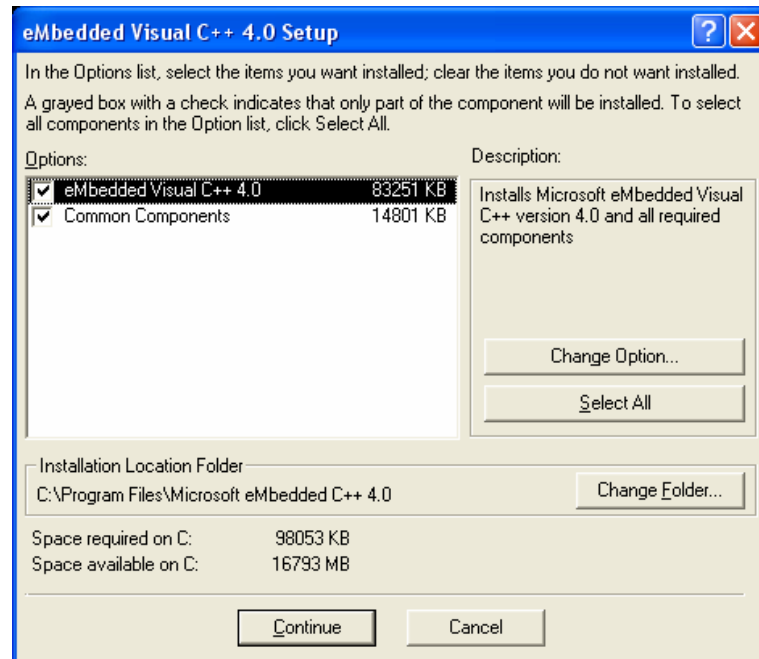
eMbedded Visual C++ 4.0 Setup

?

In the Options list, select the items you want installed; clear the items you do not want installed.

A grayed box with a check indicates that only part of the component will be installed. To select all components in the Option list, click Select All.

Options:

| | | |
|---|---|---|
| ☑ | eMbedded Visual C++ 4.0 | 83251 KB |
| ☑ | Common Components | 14801 KB |

Description:

Installs Microsoft eMbedded Visual C++ version 4.0 and all required components

Change Option...

Select All

Installation Location Folder

C:\Program Files\Microsoft eMbedded C++ 4.0

Change Folder...

Space required on C: 98053 KB
Space available on C: 16793 MB

Continue

Cancel